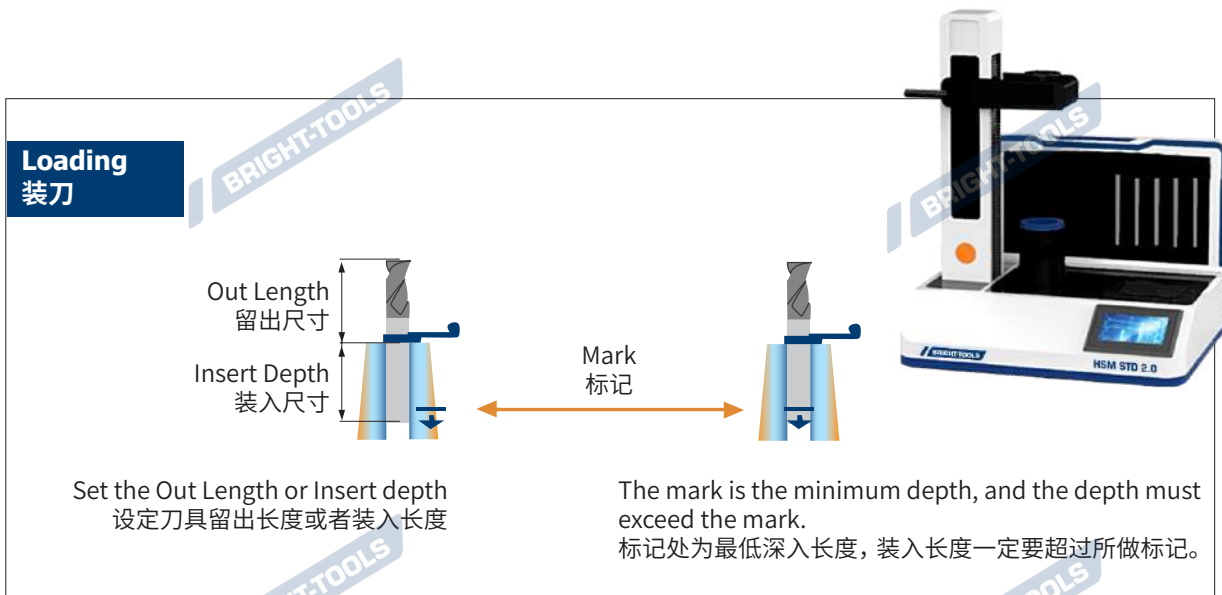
Loading
装刀

BRIGHT-TOOLS

Out Length
留出尺寸
Insert Depth
装入尺寸

Mark
标记

BRIGHT-TOOLS
HSM STD 2.0

Set the Out Length or Insert depth
设定刀具留出长度或者装入长度

The mark is the minimum depth, and the depth must exceed the mark.
标记处为最低深入长度，装入长度一定要超过所做标记。